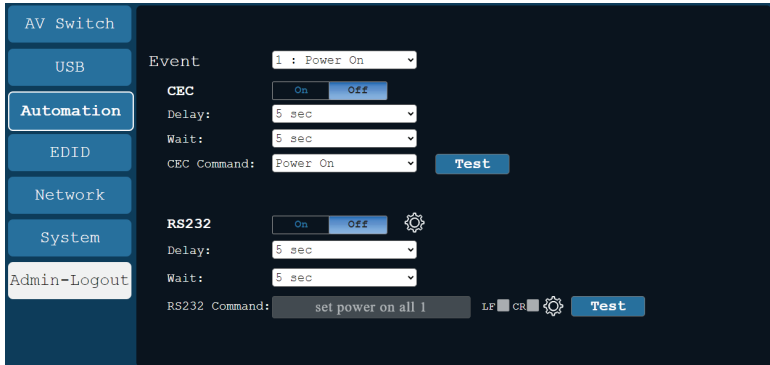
AV Switch
USB
Automation
EDID
Network
System
Admin-Logout

Event 1 : Power On

CEC On Off
Delay: 5 sec
Wait: 5 sec
CEC Command: Power On Test

RS232 On Off
Delay: 5 sec
Wait: 5 sec
RS232 Command: set power on all 1 LF CR Test